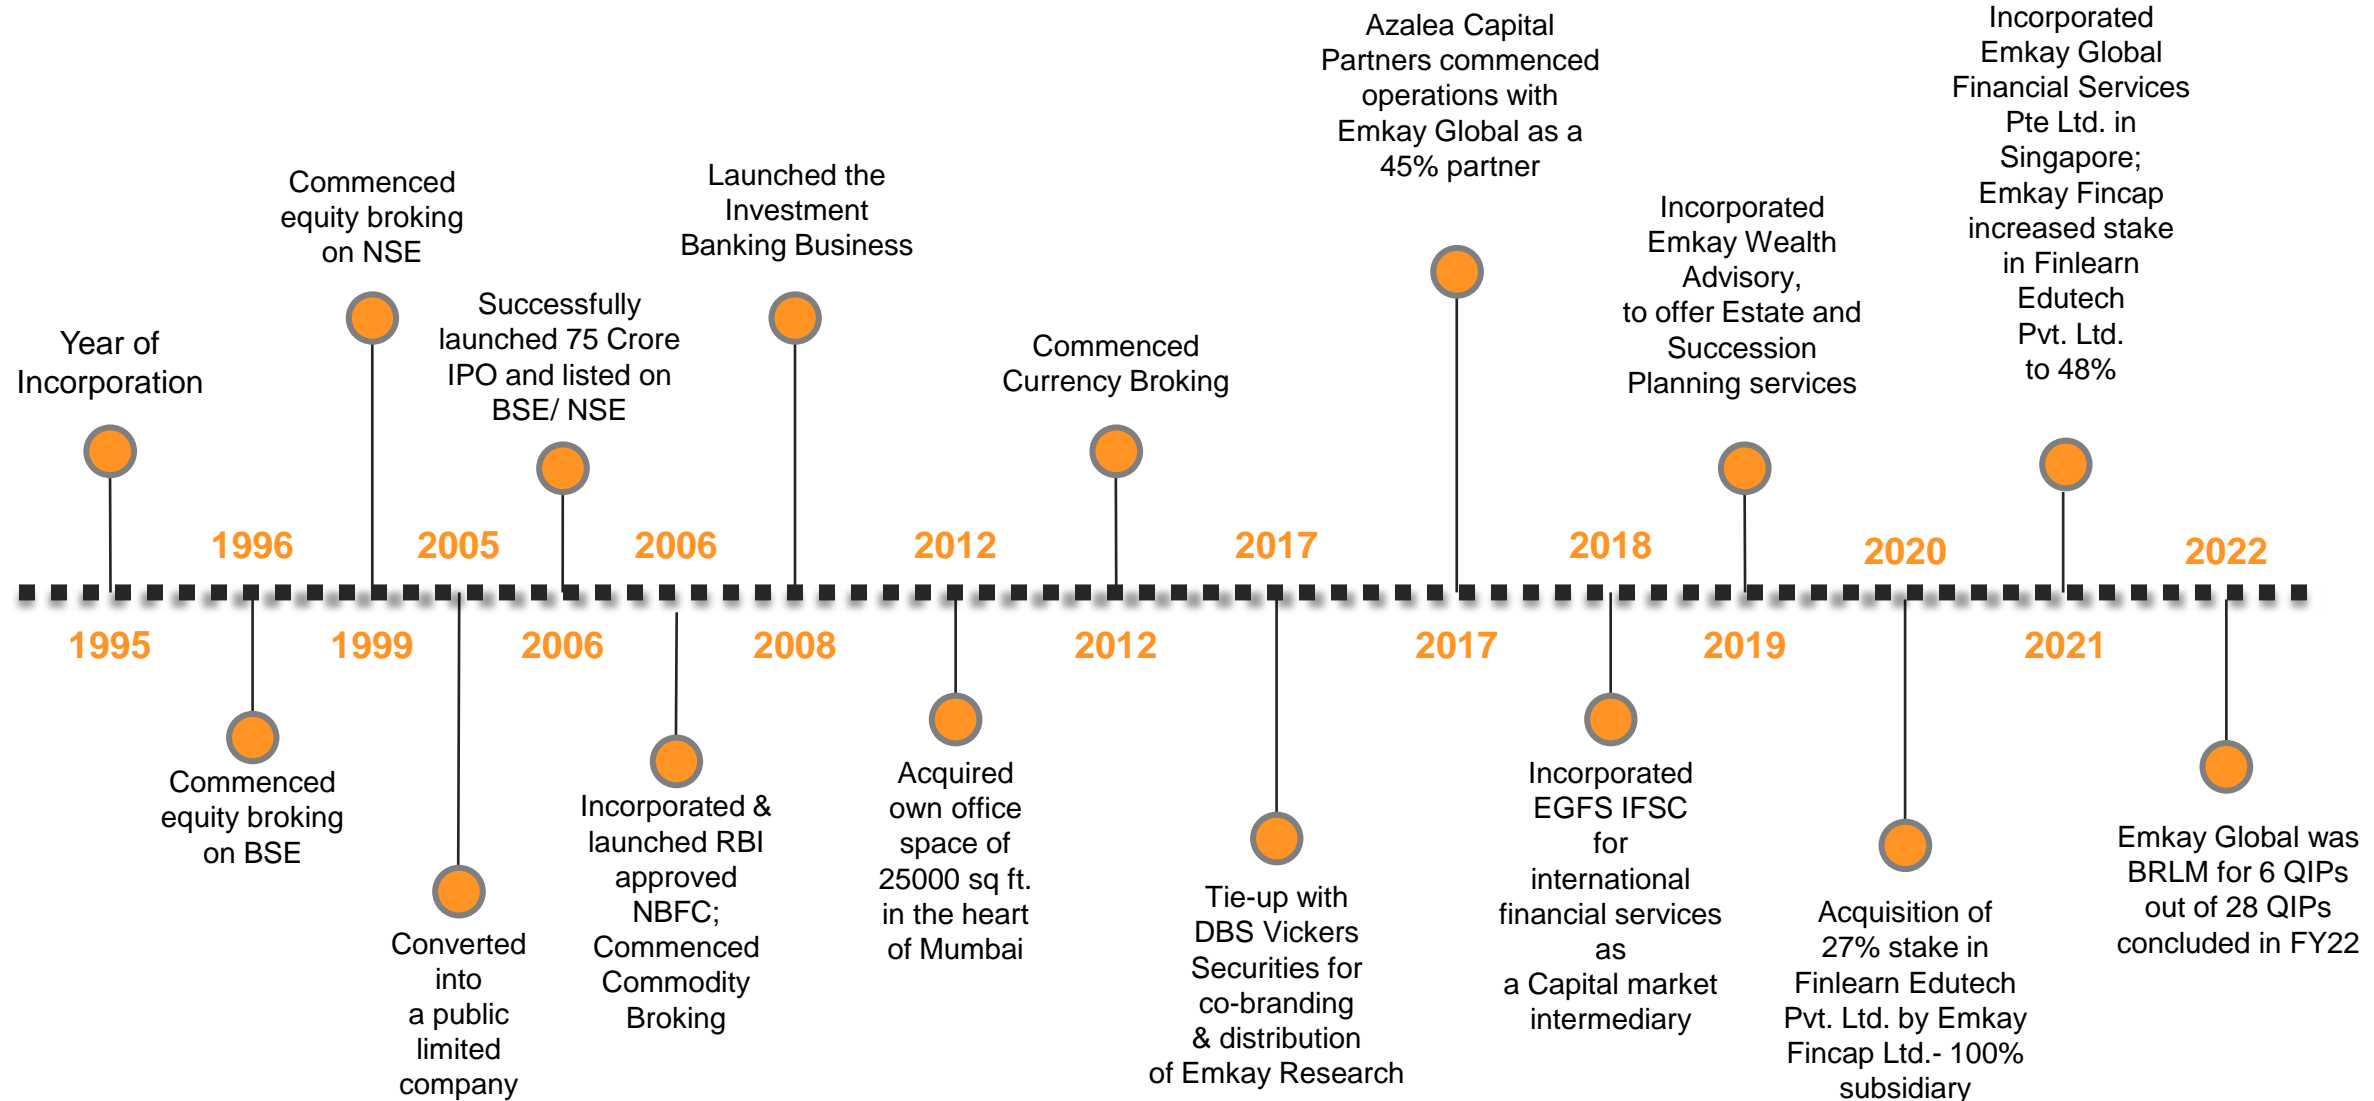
Year of Incorporation

1995

1996

Commenced equity broking on BSE

Commenced equity broking on NSE

1999

2005

Converted into a public limited company

Successfully launched 75 Crore IPO and listed on BSE/ NSE

2006

2006

Incorporated & launched RBI approved NBFC; Commenced Commodity Broking

Launched the Investment Banking Business

2008

2012

Acquired own office space of 25000 sq ft. in the heart of Mumbai

Commenced Currency Broking

2012

2017

Tie-up with DBS Vickers Securities for co-branding & distribution of Emkay Research

Azalea Capital Partners commenced operations with Emkay Global as a 45% partner

2017

2018

Incorporated EGFS IFSC for international financial services as a Capital market intermediary

Incorporated Emkay Wealth Advisory, to offer Estate and Succession Planning services

2019

2020

Acquisition of 27% stake in Finlearn Edutech Pvt. Ltd. by Emkay Fincap Ltd.- 100% subsidiary

Incorporated Emkay Global Financial Services Pte Ltd. in Singapore; Emkay Fincap increased stake in Finlearn Edutech Pvt. Ltd. to 48%

2021

2022

Emkay Global was BRLM for 6 QIPs out of 28 QIPs concluded in FY22